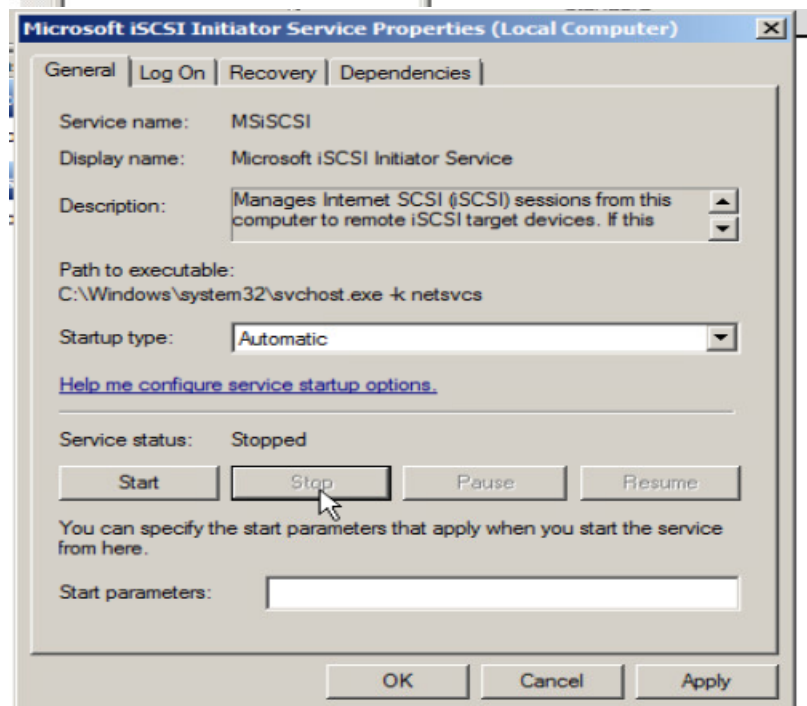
Microsoft iSCSI Initiator Service Properties (Local Computer)

General | Log On | Recovery | Dependencies

Service name: MSiSCSI

Display name: Microsoft iSCSI Initiator Service

Description: Manages Internet SCSI (iSCSI) sessions from this computer to remote iSCSI target devices. If this

Path to executable:
C:\Windows\system32\svchost.exe -k netsvcs

Startup type: Automatic

Help me configure service startup options.

Service status: Stopped

Start | Stop | Pause | Resume

You can specify the start parameters that apply when you start the service from here.

Start parameters:

OK | Cancel | Apply